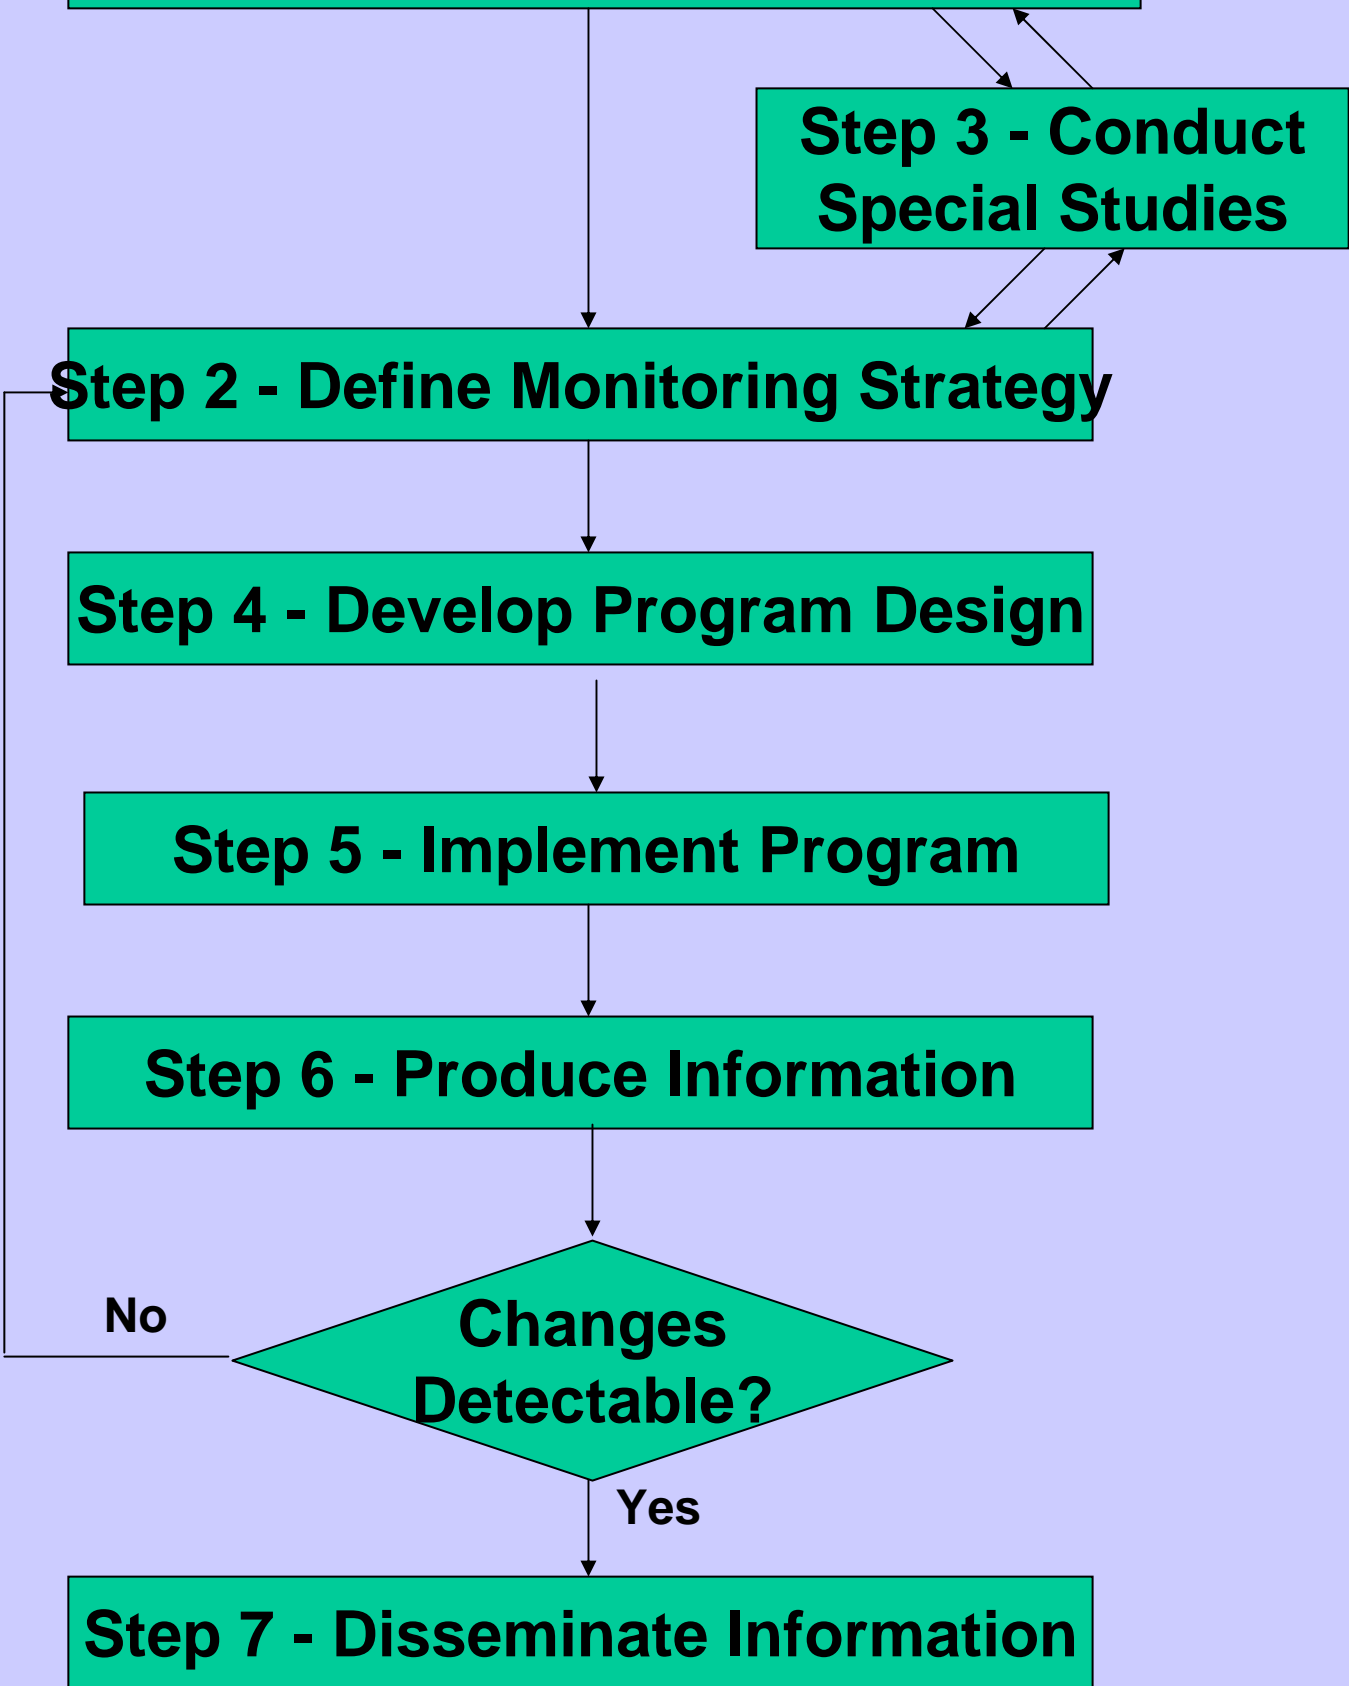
Step 3 - Conduct Special Studies

Step 2 - Define Monitoring Strategy

Step 4 - Develop Program Design

Step 5 - Implement Program

Step 6 - Produce Information

No

Changes Detectable?

Yes

Step 7 - Disseminate Information